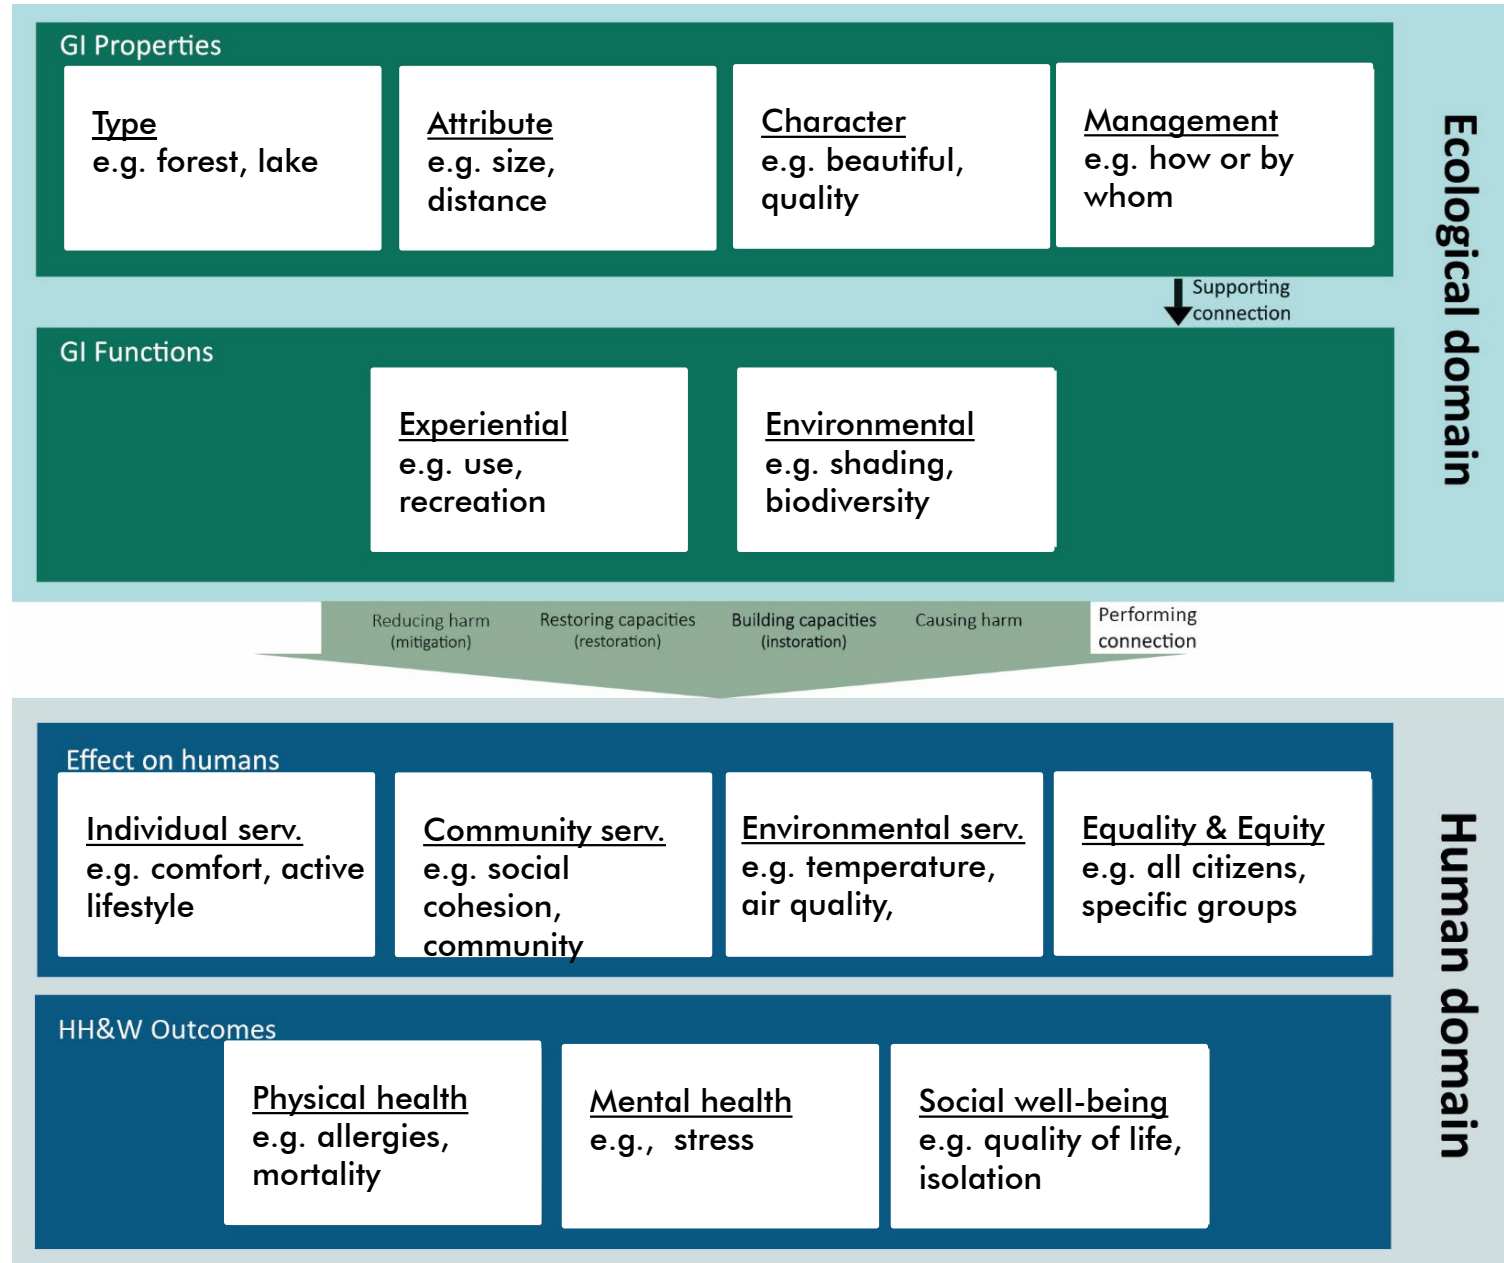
GI Properties

Type
e.g. forest, lake

Attribute
e.g. size, distance

Character
e.g. beautiful, quality

Management
e.g. how or by whom

Ecological domain

Supporting connection

GI Functions

Experiential
e.g. use, recreation

Environmental
e.g. shading, biodiversity

Reducing harm (mitigation)

Restoring capacities (restoration)

Building capacities (instoration)

Causing harm

Performing connection

Effect on humans

Individual serv.
e.g. comfort, active lifestyle

Community serv.
e.g. social cohesion, community

Environmental serv.
e.g. temperature, air quality,

Equality & Equity
e.g. all citizens, specific groups

Human domain

HH&W Outcomes

Physical health
e.g. allergies, mortality

Mental health
e.g., stress

Social well-being
e.g. quality of life, isolation